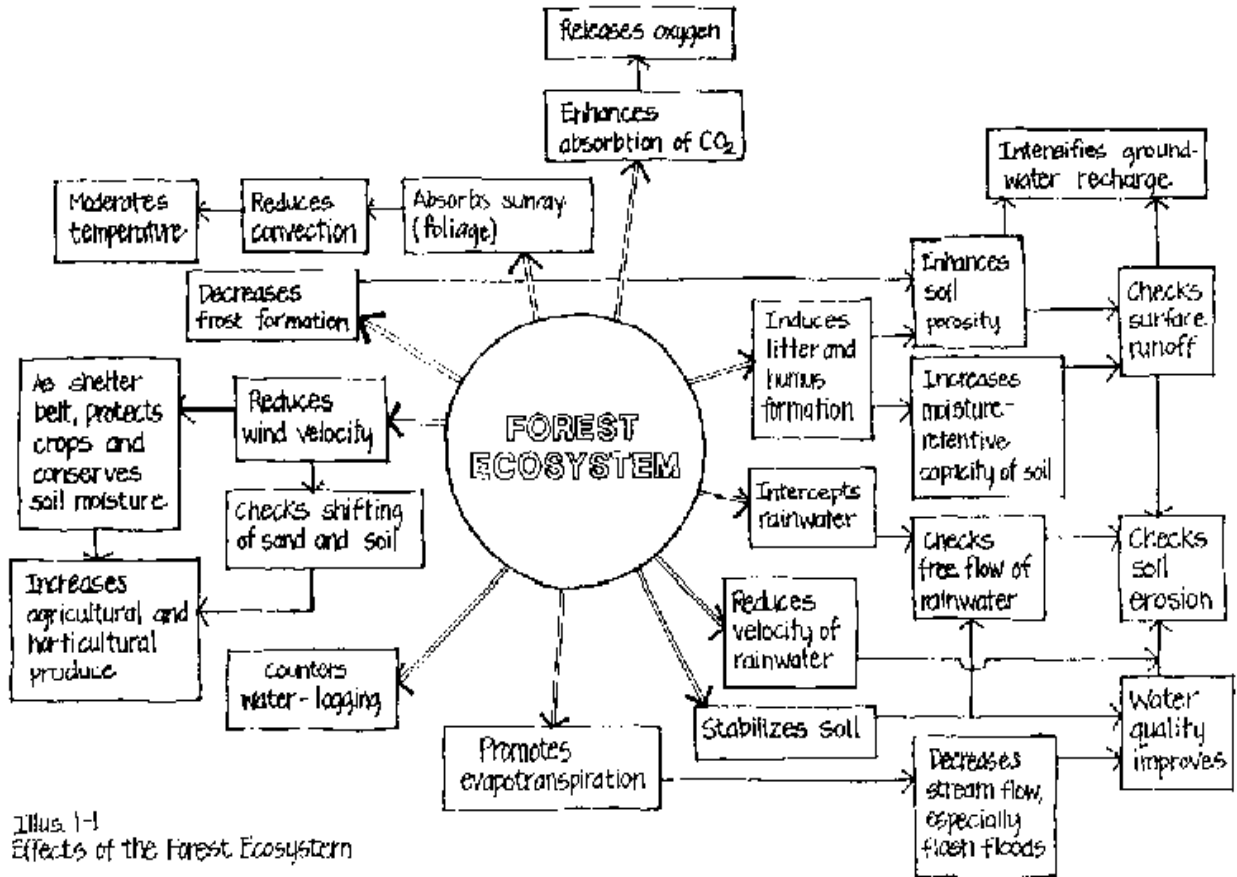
Releases oxygen

Enhances absorbtion of $CO_2$

Moderates temperature

Reduces convection

Absorbs sunray (foliage)

Intensifies groundwater recharge

Decreases frost formation

Enhances soil porosity

Checks surface runoff

Induces litter and humus formation

Increases moisture-retentive capacity of soil

As shelter belt, protects crops and conserves soil moisture

Reduces wind velocity

FOREST ECOSYSTEM

Checks shifting of sand and soil

Intercepts rainwater

Checks free flow of rainwater

Checks soil erosion

Increases agricultural and horticultural produce

Reduces velocity of rainwater

Counters water-logging

Stabilizes soil

Water quality improves

Promotes evapotranspiration

Decreases stream flow, especially flash floods

Illus. 1-1
Effects of the Forest Ecosystem